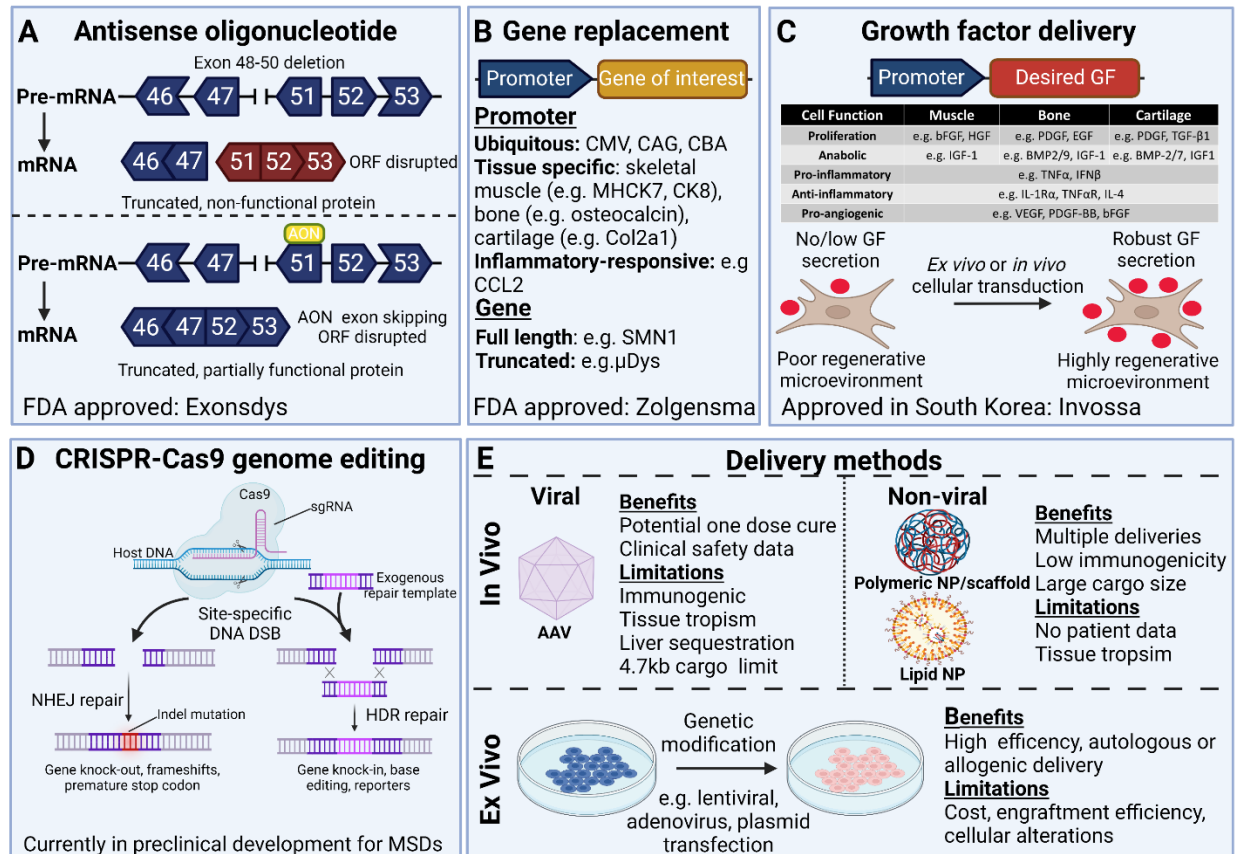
A Antisense oligonucleotide

Exon 48-50 deletion

Pre-mRNA 46 47 51 52 53

mRNA 46 47 51 52 53 ORF disrupted

Truncated, non-functional protein

AON

Pre-mRNA 46 47 51 52 53

mRNA 46 47 52 53 AON exon skipping ORF disrupted

Truncated, partially functional protein

FDA approved: Exonsdys

B Gene replacement

Promoter Gene of interest

Promoter

Ubiquitous: CMV, CAG, CBA
Tissue specific: skeletal muscle (e.g. MHCK7, CK8), bone (e.g. osteocalcin), cartilage (e.g. Col2a1)
Inflammatory-responsive: e.g CCL2

Gene

Full length: e.g. SMN1
Truncated: e.g.μDys

FDA approved: Zolgensma

C Growth factor delivery

Promoter Desired GF

| Cell Function | Muscle | Bone | Cartilage |
|---|---|---|---|
| Proliferation | e.g. bFGF, HGF | e.g. PDGF, EGF | e.g. PDGF, TGF-β1 |
| Anabolic | e.g. IGF-1 | e.g. BMP2/9, IGF-1 | e.g. BMP-2/7, IGF1 |
| Pro-inflammatory | e.g. TNFα, IFNβ | | |
| Anti-inflammatory | e.g. IL-1Rα, TNFαR, IL-4 | | |
| Pro-angiogenic | e.g. VEGF, PDGF-BB, bFGF | | |

No/low GF secretion

Ex vivo or in vivo cellular transduction

Robust GF secretion

Poor regenerative microeivronment

Highly regenerative microeivronment

Approved in South Korea: Invossa

D CRISPR-Cas9 genome editing

Cas9

sgRNA

Host DNA

Exogenous repair template

Site-specific DNA DSB

NHEJ repair

Indel mutation

Gene knock-out, frameshifts, premature stop codon

HDR repair

Gene knock-in, base editing, reporters

Currently in preclinical development for MSDs

E Delivery methods

In Vivo

Viral

AAV

Benefits
Potential one dose cure
Clinical safety data
Limitations
Immunogenic
Tissue tropism
Liver sequestration
4.7kb cargo limit

Non-viral

Polymeric NP/scaffold

Lipid NP

Benefits
Multiple deliveries
Low immunogenicity
Large cargo size
Limitations
No patient data
Tissue tropsim

Ex Vivo

Genetic modification

e.g. lentiviral, adenovirus, plasmid transfection

Benefits
High efficency, autologous or allogenic delivery
Limitations
Cost, engraftment efficiency, cellular alterations